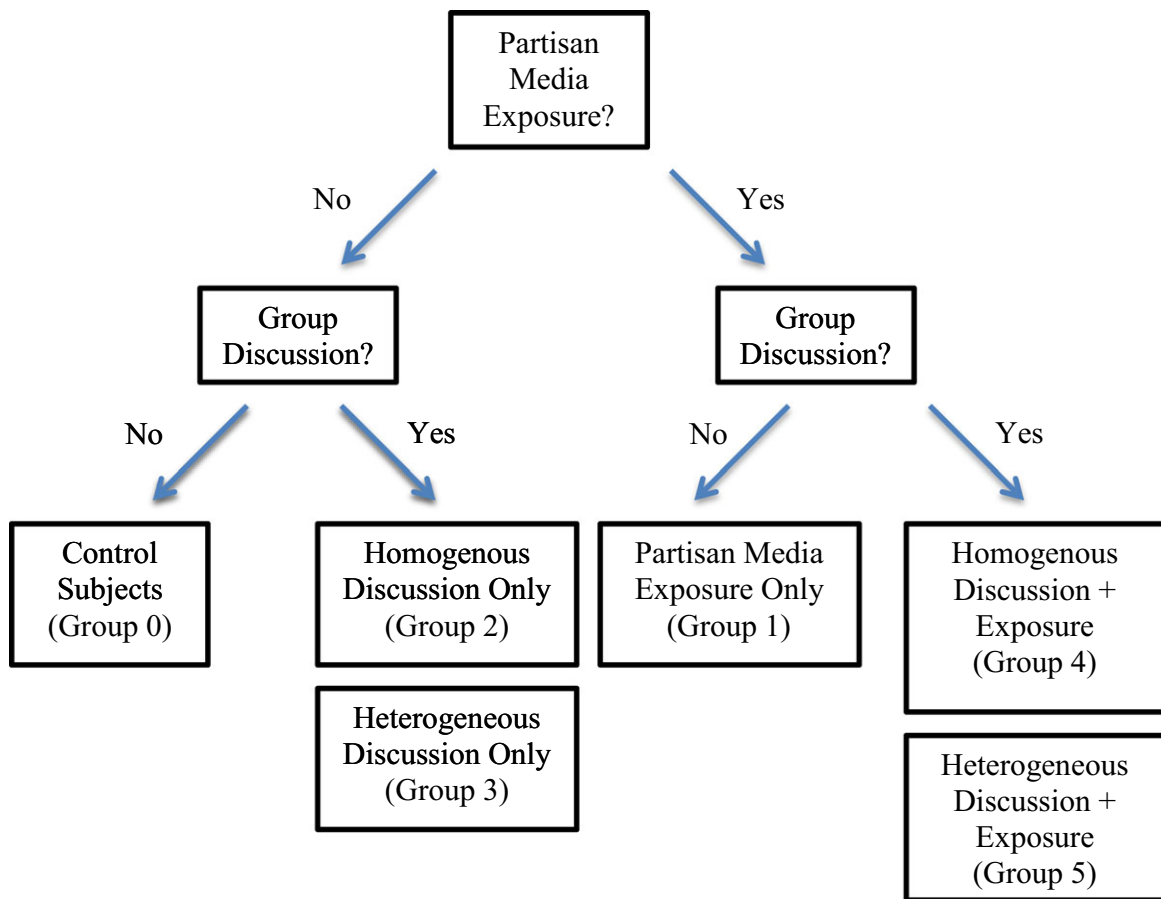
Partisan Media Exposure?

No

Yes

Group Discussion?

Group Discussion?

No

Yes

No

Yes

Control Subjects (Group 0)

Homogenous Discussion Only (Group 2)

Heterogeneous Discussion Only (Group 3)

Partisan Media Exposure Only (Group 1)

Homogenous Discussion + Exposure (Group 4)

Heterogeneous Discussion + Exposure (Group 5)